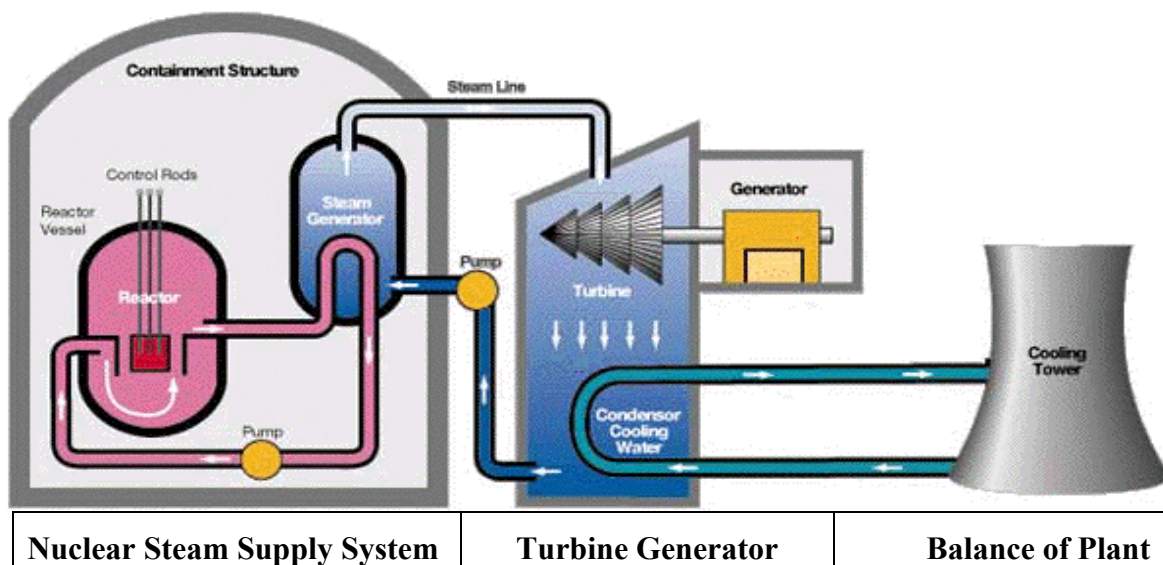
Containment Structure

Steam Line

Control Rods

Reactor Vessel

Steam Generator

Generator

Reactor

Pump

Turbine

Cooling Tower

Condensor Cooling Water

Pump

| Nuclear Steam Supply System | Turbine Generator | Balance of Plant |
|---|---|---|